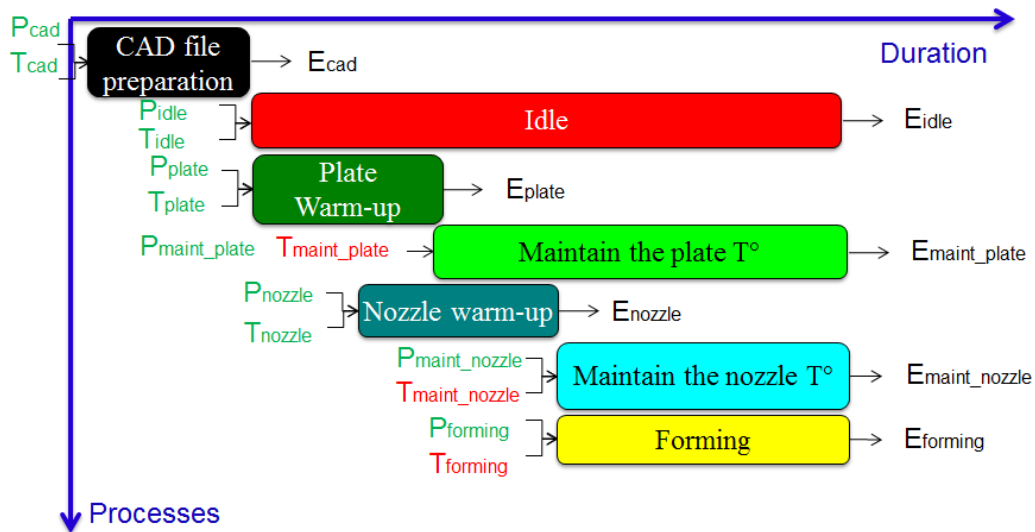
Duration

$P_{cad}$
$T_{cad}$
CAD file preparation
$E_{cad}$

$P_{idle}$
$T_{idle}$
Idle
$E_{idle}$

$P_{plate}$
$T_{plate}$
Plate Warm-up
$E_{plate}$

$P_{maint\_plate}$ $T_{maint\_plate}$
Maintain the plate T°
$E_{maint\_plate}$

$P_{nozzle}$
$T_{nozzle}$
Nozzle warm-up
$E_{nozzle}$

$P_{maint\_nozzle}$
$T_{maint\_nozzle}$
Maintain the nozzle T°
$E_{maint\_nozzle}$

$P_{forming}$
$T_{forming}$
Forming
$E_{forming}$

Processes